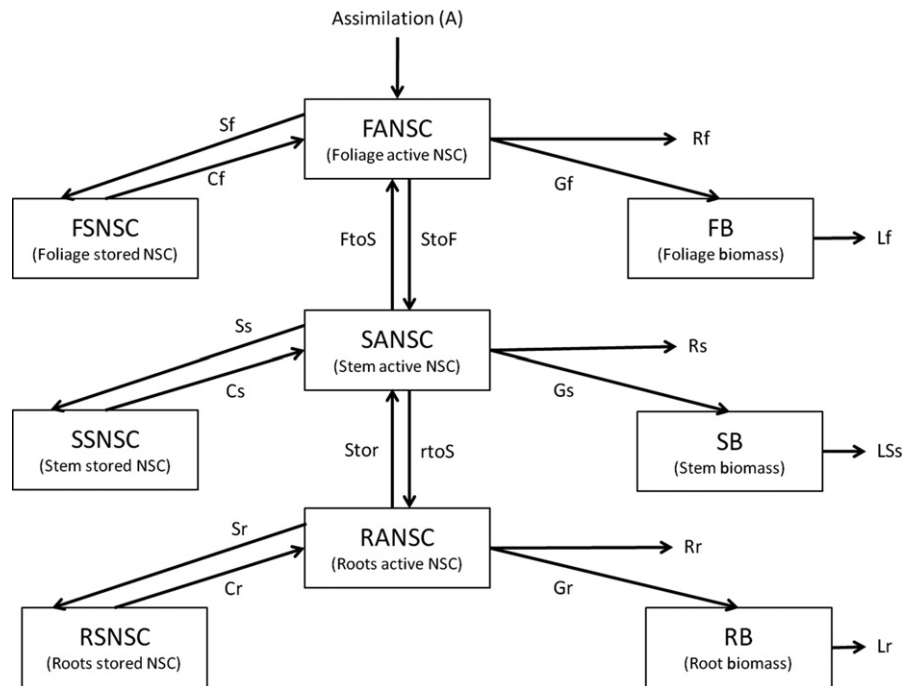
Assimilation (A)

Sf

FANSC
(Foliage active NSC)

Rf

Cf

Gf

FSNSC
(Foliage stored NSC)

FtoS

StoF

FB
(Foliage biomass)

Lf

Ss

SANSC
(Stem active NSC)

Rs

Cs

Gs

SSNSC
(Stem stored NSC)

Stor

rtoS

SB
(Stem biomass)

LSs

Sr

RANSC
(Roots active NSC)

Rr

Cr

Gr

RSNSC
(Roots stored NSC)

RB
(Root biomass)

Lr